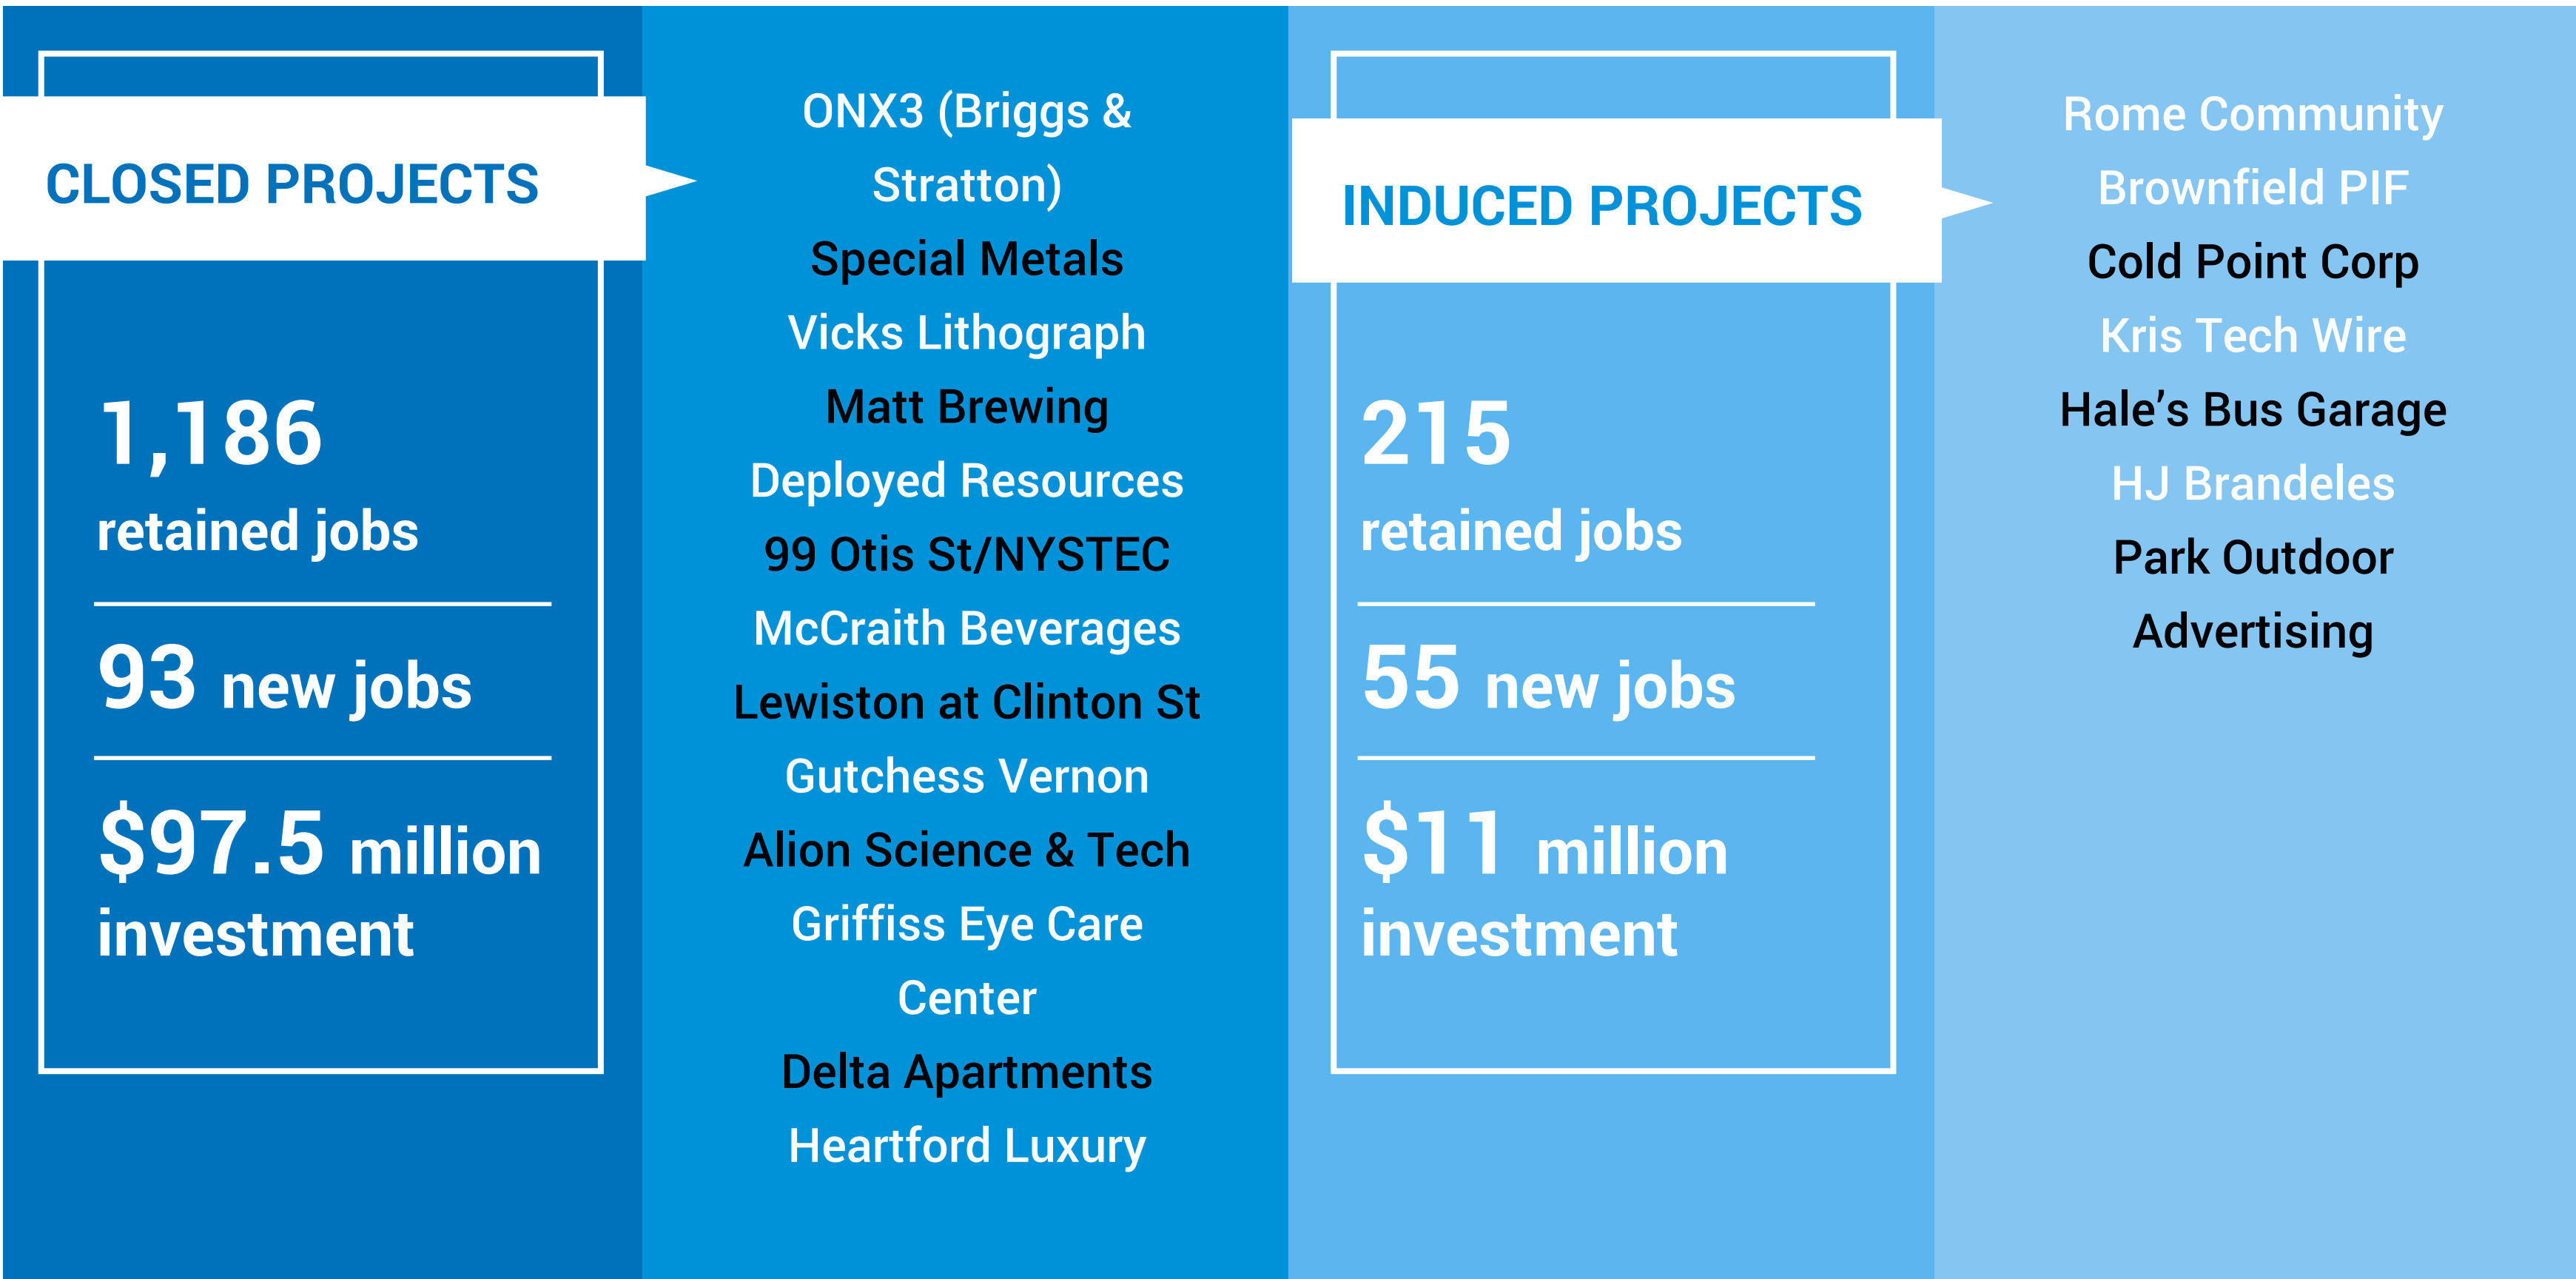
CLOSED PROJECTS

1,186
retained jobs

93 new jobs

$97.5 million
investment

ONX3 (Briggs & Stratton)
Special Metals
Vicks Lithograph
Matt Brewing
Deployed Resources
99 Otis St/NYSTEC
McCraith Beverages
Lewiston at Clinton St
Gutchess Vernon
Alion Science & Tech
Griffiss Eye Care Center
Delta Apartments
Heartford Luxury

INDUCED PROJECTS

215
retained jobs

55 new jobs

$11 million
investment

Rome Community Brownfield PIF
Cold Point Corp
Kris Tech Wire
Hale's Bus Garage
HJ Brandeles
Park Outdoor Advertising